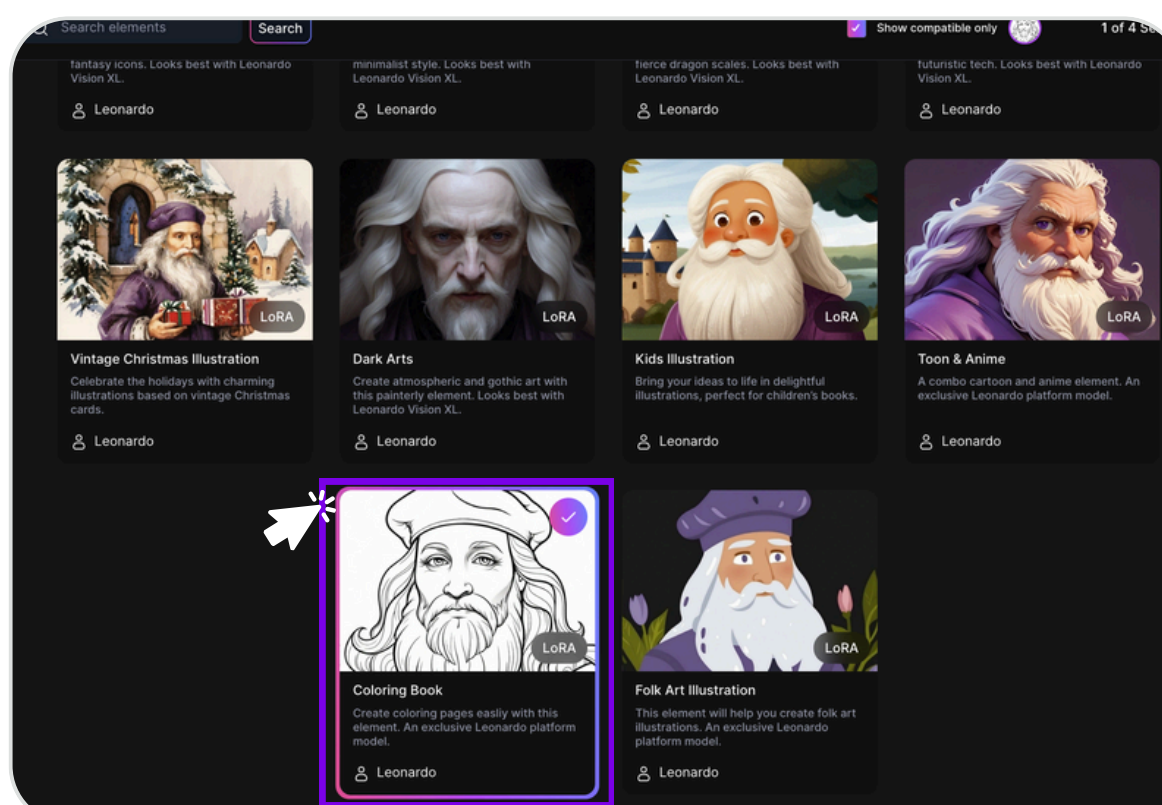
Search elements

Search

Show compatible only

1 of 4 Se

fantasy icons. Looks best with Leonardo Vision XL.

Leonardo

minimalist style. Looks best with Leonardo Vision XL.

Leonardo

fierce dragon scales. Looks best with Leonardo Vision XL.

Leonardo

futuristic tech. Looks best with Leonardo Vision XL.

Leonardo

LoRA

Vintage Christmas Illustration

Celebrate the holidays with charming illustrations based on vintage Christmas cards.

Leonardo

LoRA

Dark Arts

Create atmospheric and gothic art with this painterly element. Looks best with Leonardo Vision XL.

Leonardo

LoRA

Kids Illustration

Bring your ideas to life in delightful illustrations, perfect for children's books.

Leonardo

LoRA

Toon & Anime

A combo cartoon and anime element. An exclusive Leonardo platform model.

Leonardo

LoRA

Coloring Book

Create coloring pages easily with this element. An exclusive Leonardo platform model.

Leonardo

LoRA

Folk Art Illustration

This element will help you create folk art illustrations. An exclusive Leonardo platform model.

Leonardo